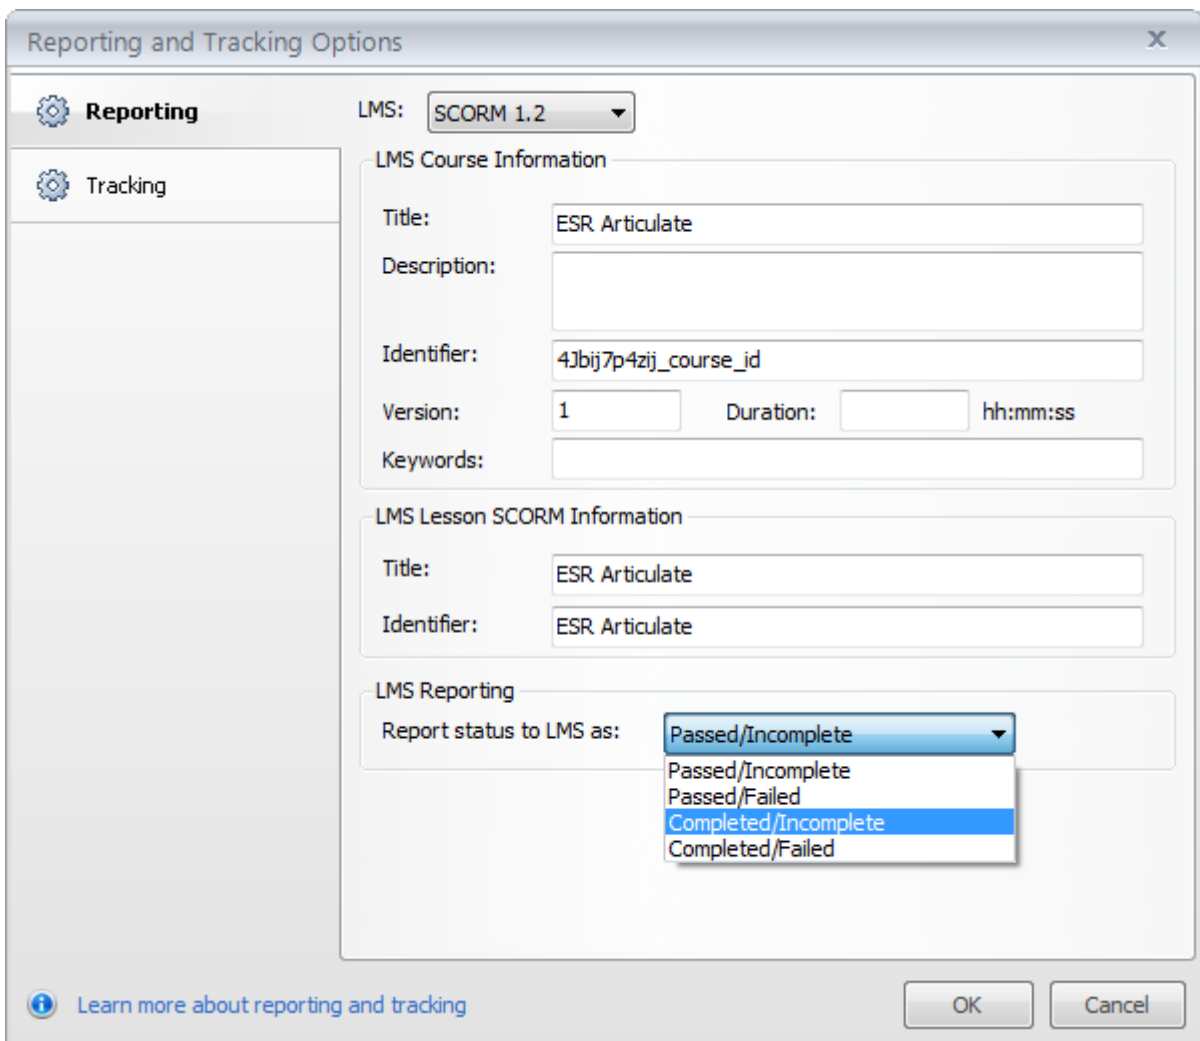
Reporting and Tracking Options

X

Reporting

Tracking

LMS: SCORM 1.2

LMS Course Information

Title: ESR Articulate

Description:

Identifier: 4Jbij7p4zij_course_id

Version: 1

Duration:

hh:mm:ss

Keywords:

LMS Lesson SCORM Information

Title: ESR Articulate

Identifier: ESR Articulate

LMS Reporting

Report status to LMS as: Passed/Incomplete

Passed/Incomplete
Passed/Failed
Completed/Incomplete
Completed/Failed

Learn more about reporting and tracking

OK

Cancel